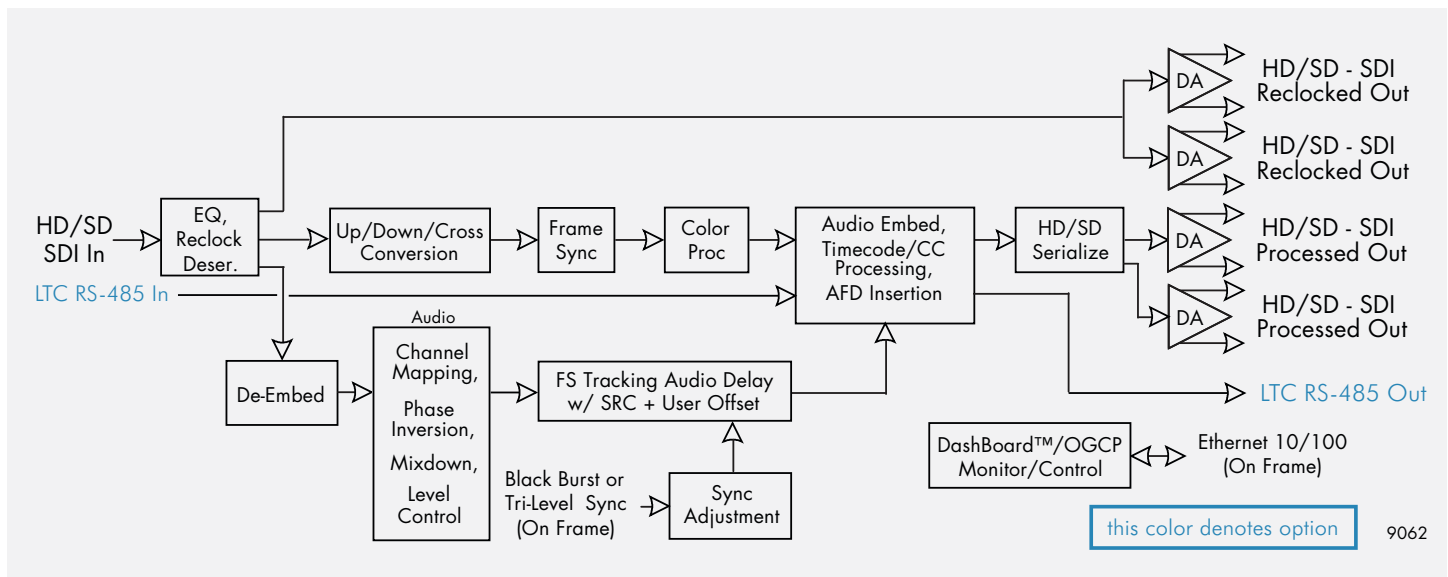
HD/SD SDI In

EQ, Reclock Deser.

Up/Down/Cross Conversion

Frame Sync

Color Proc

Audio Embed, Timecode/CC Processing, AFD Insertion

HD/SD Serialize

DA

HD/SD - SDI Reclocked Out

DA

HD/SD - SDI Reclocked Out

DA

HD/SD - SDI Processed Out

DA

HD/SD - SDI Processed Out

LTC RS-485 In

LTC RS-485 Out

De-Embed

Audio

Channel Mapping, Phase Inversion, Mixdown, Level Control

FS Tracking Audio Delay w/ SRC + User Offset

Black Burst or Tri-Level Sync (On Frame)

Sync Adjustment

DashBoard™/OGCP Monitor/Control

Ethernet 10/100 (On Frame)

this color denotes option

9062